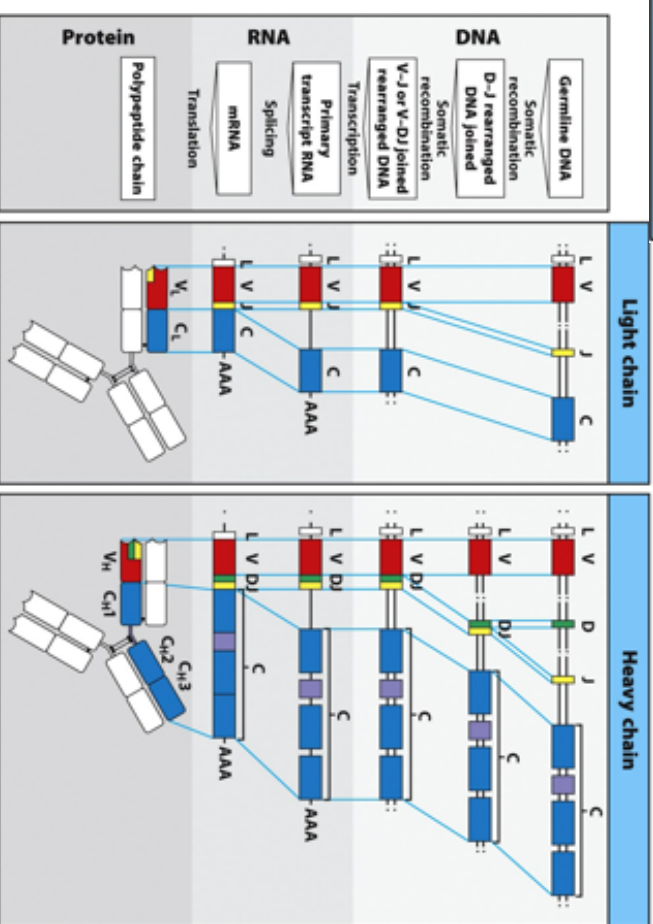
Protein

RNA

DNA

Germline DNA

Somatic recombination

D–J rearranged DNA joined

Somatic recombination

V–J or V–DJ joined rearranged DNA

Transcription

Primary transcript RNA

Splicing

mRNA

Translation

Polypeptide chain

Light chain

L V J C

L V J C

L V J C

L V J C AAA

AAA

$V_L$ $C_L$

Heavy chain

L V D J C

L V DJ C

L V DJ C

L V DJ C AAA

L V DJ C AAA

$V_H$ $C_H1$ $C_H2$ $C_H3$